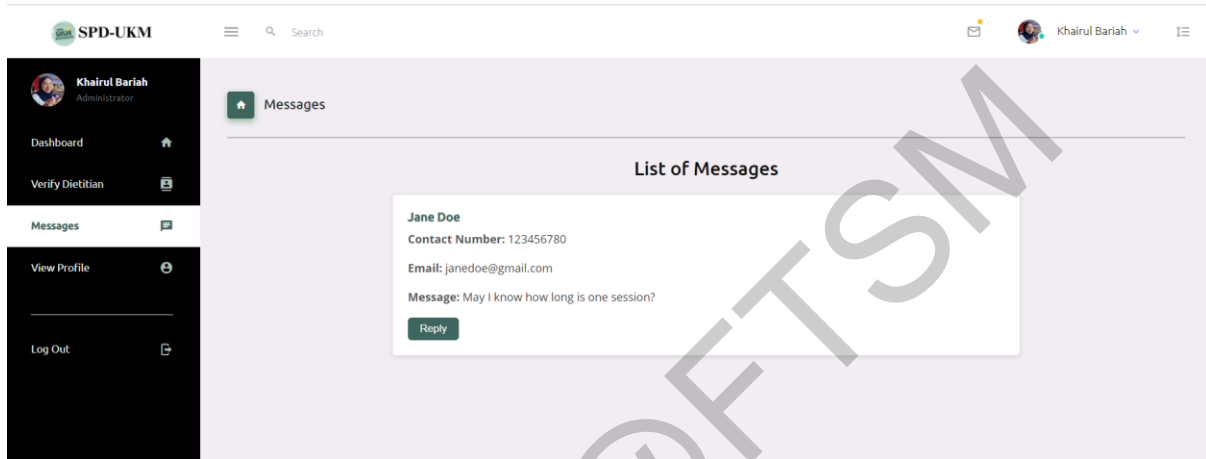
SPD-UKM

Search

Khairul Bariah

Khairul Bariah
Administrator

Dashboard

Verify Dietitian

Messages

View Profile

Log Out

Messages

List of Messages

Jane Doe

**Contact Number:** 123456780

**Email:** janedoe@gmail.com

**Message:** May I know how long is one session?

Reply

©FTSM